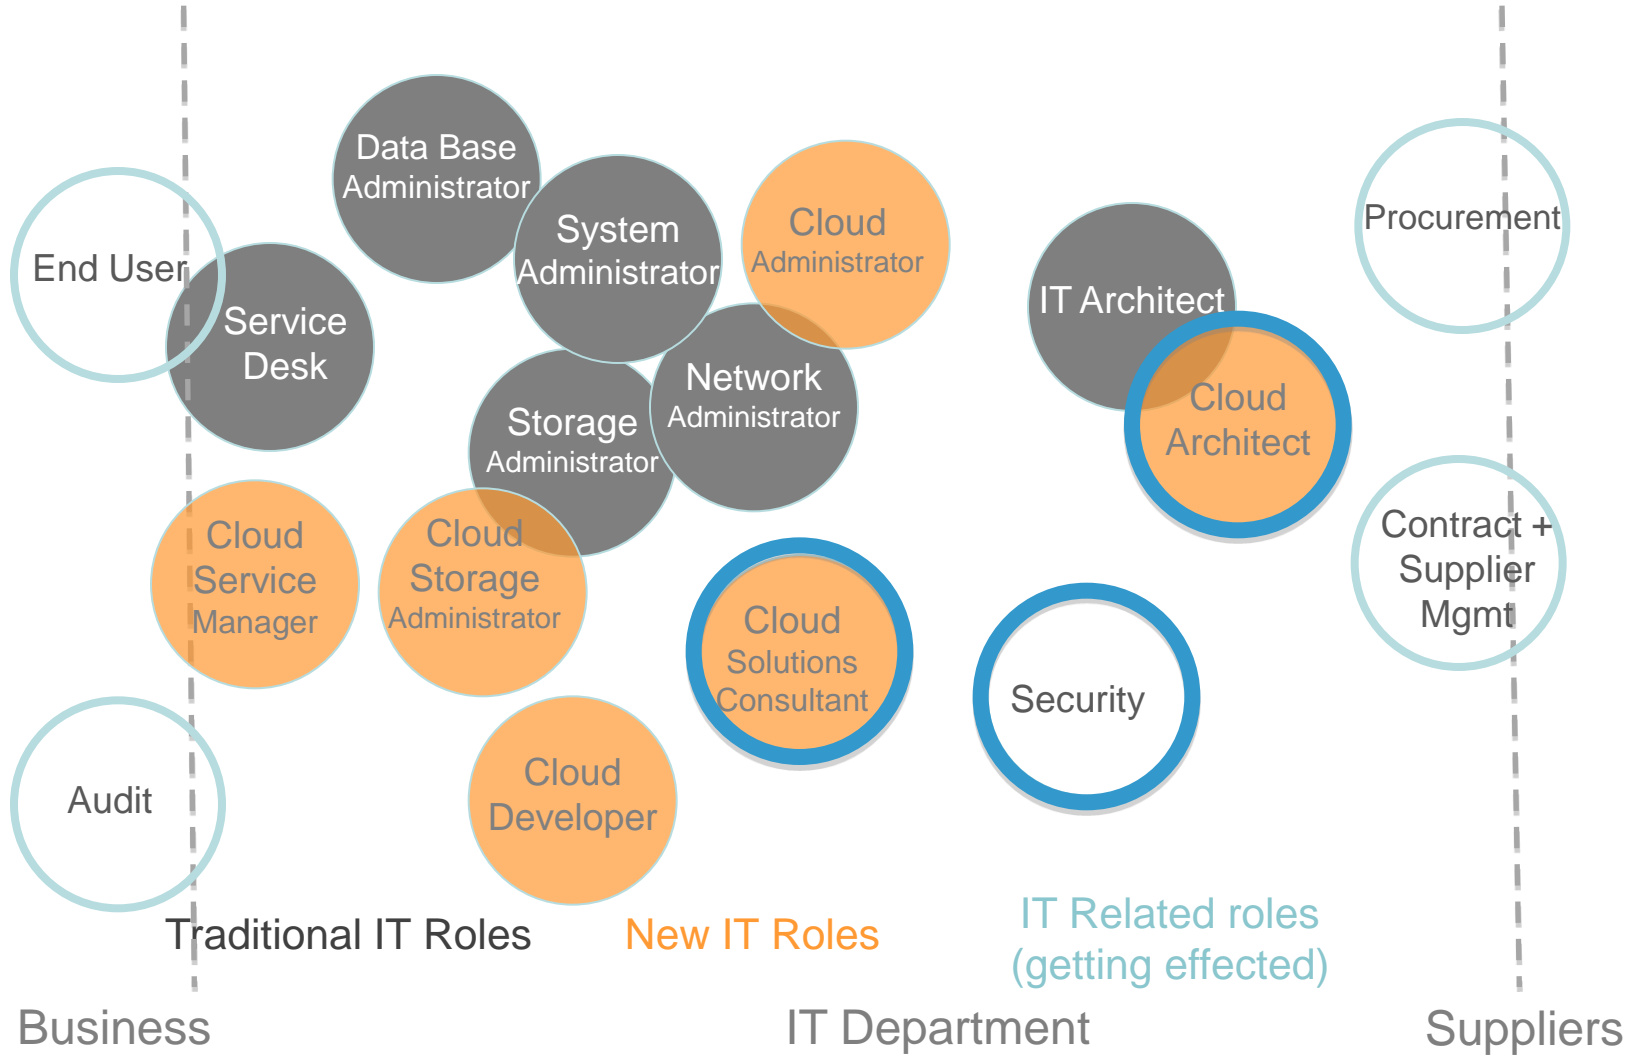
Data Base Administrator

End User

System Administrator

Cloud Administrator

Procurement

IT Architect

Service Desk

Network Administrator

Storage Administrator

Cloud Architect

Contract + Supplier Mgmt

Cloud Service Manager

Cloud Storage Administrator

Cloud Solutions Consultant

Security

Audit

Cloud Developer

Traditional IT Roles

New IT Roles

IT Related roles (getting effected)

Business

IT Department

Suppliers